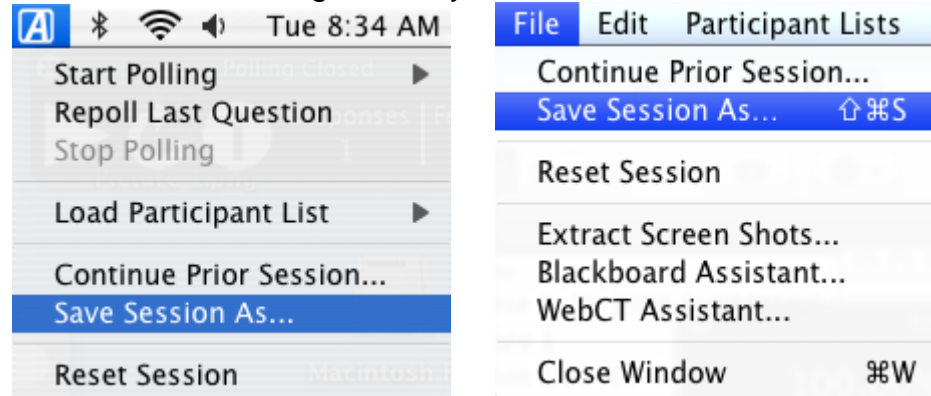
Tue 8:34 AM

Start Polling
Repoll Last Question
Stop Polling

Load Participant List

Continue Prior Session...
Save Session As...

Reset Session

File Edit Participant Lists

Continue Prior Session...
Save Session As... ⇧⌘S

Reset Session

Extract Screen Shots...
Blackboard Assistant...
WebCT Assistant...

Close Window ⌘W